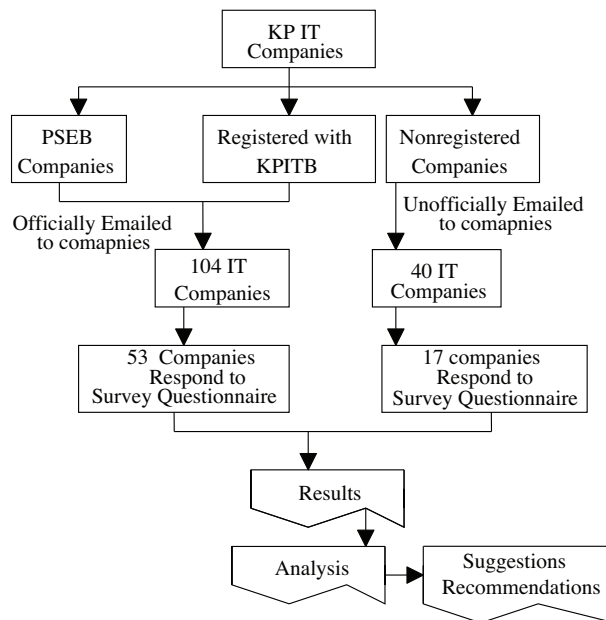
KP IT Companies

PSEB Companies

Registered with KPITB

Nonregistered Companies

Officially Emailed to comapnies

Unofficially Emailed to comapnies

104 IT Companies

40 IT Companies

53 Companies Respond to Survey Questionnaire

17 companies Respond to Survey Questionnaire

Results

Analysis

Suggestions Recommendations